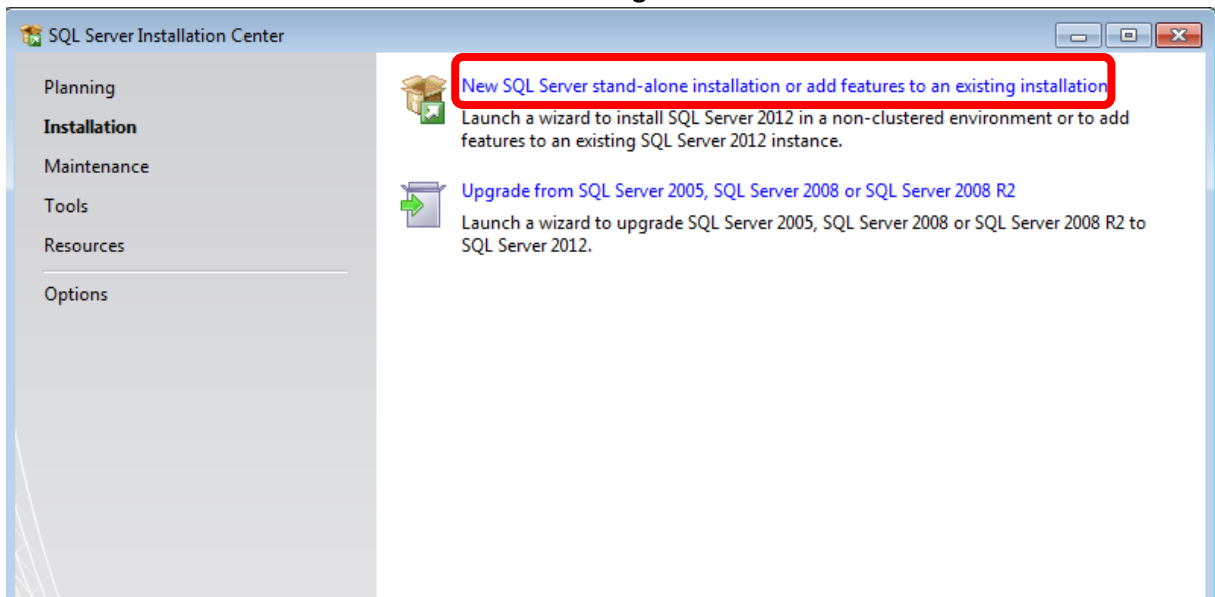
SQL Server Installation Center

Planning
Installation
Maintenance
Tools
Resources
Options

New SQL Server stand-alone installation or add features to an existing installation
Launch a wizard to install SQL Server 2012 in a non-clustered environment or to add features to an existing SQL Server 2012 instance.

Upgrade from SQL Server 2005, SQL Server 2008 or SQL Server 2008 R2
Launch a wizard to upgrade SQL Server 2005, SQL Server 2008 or SQL Server 2008 R2 to SQL Server 2012.